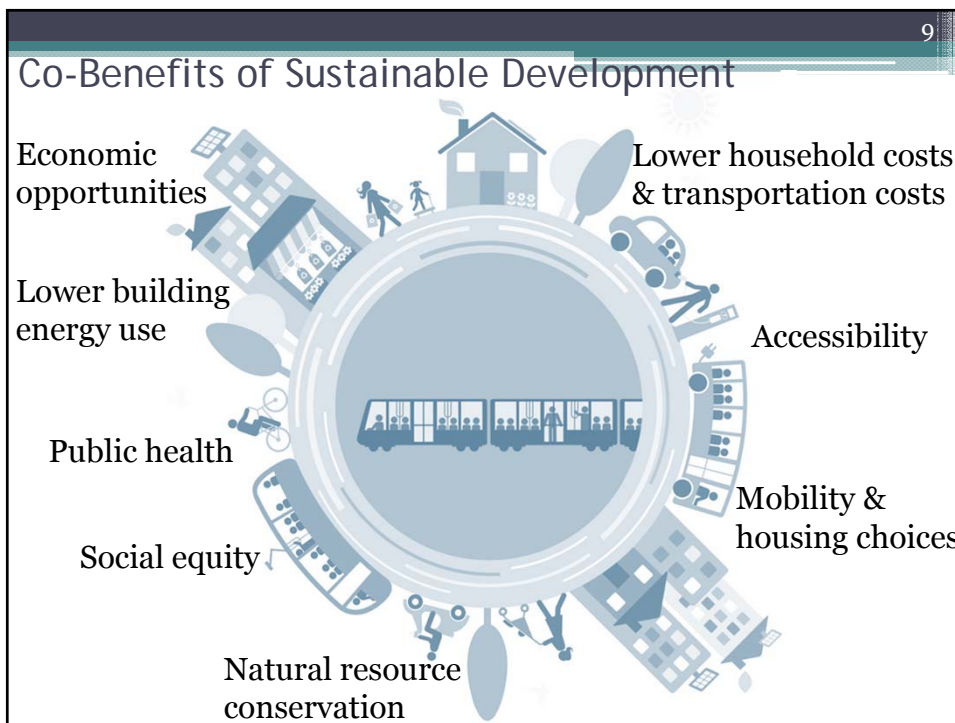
9

Co-Benefits of Sustainable Development

Economic opportunities

Lower household costs & transportation costs

Lower building energy use

Accessibility

Public health

Mobility & housing choices

Social equity

Natural resource conservation